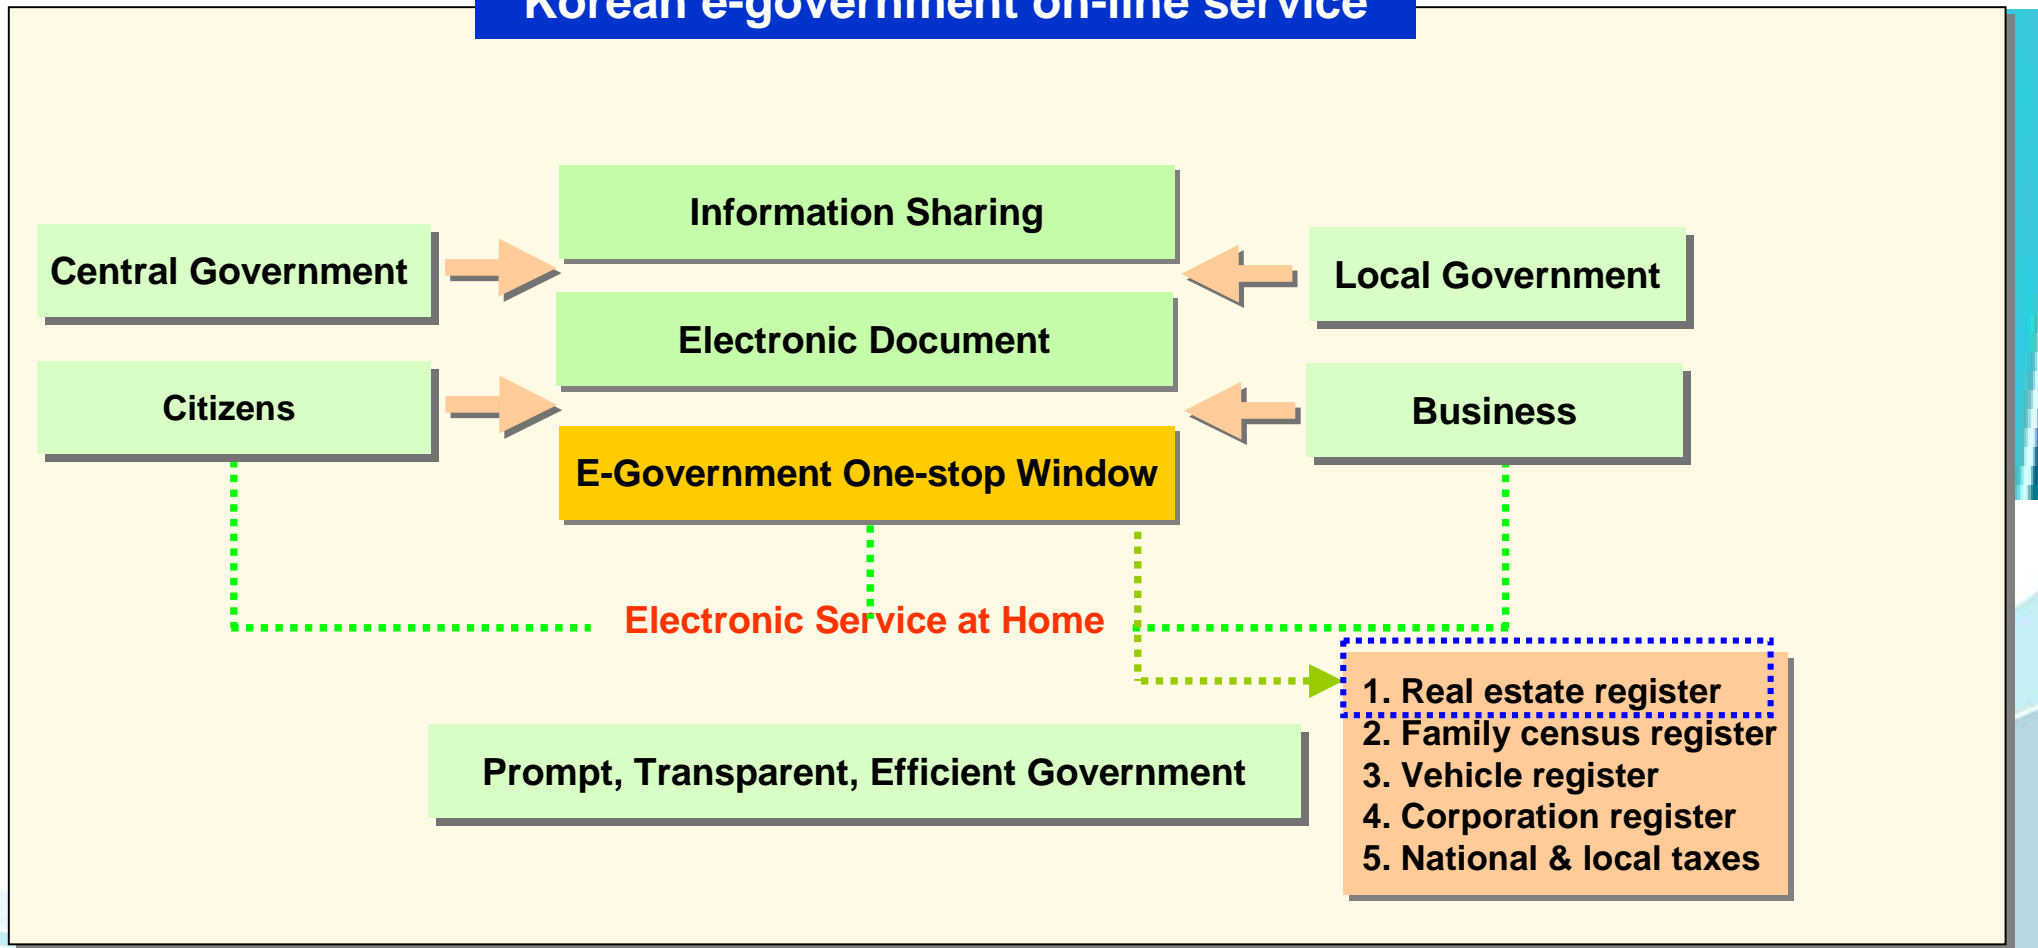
Korean e-government on-line service

Information Sharing

Central Government

Local Government

Electronic Document

Citizens

Business

E-Government One-stop Window

Electronic Service at Home

1. Real estate register
2. Family census register
3. Vehicle register
4. Corporation register
5. National & local taxes

Prompt, Transparent, Efficient Government